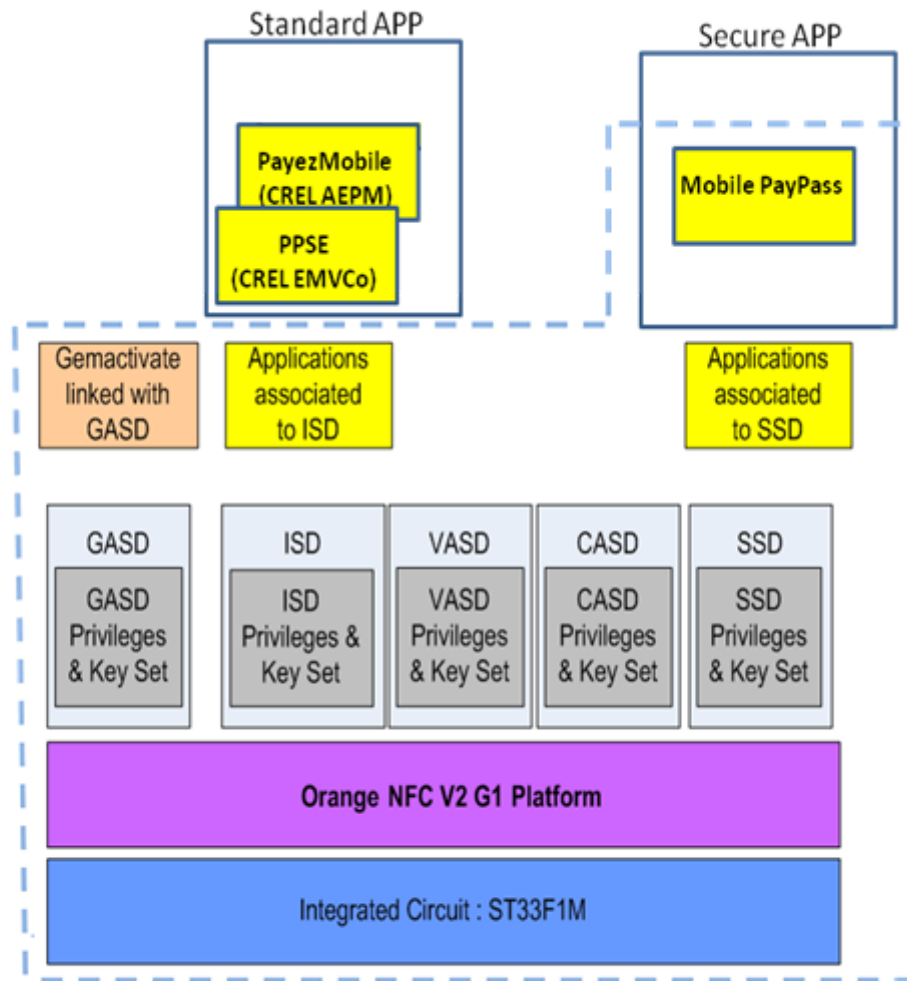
Standard APP

PayezMobile
(CREL AEPM)

PPSE
(CREL EMVCo)

Secure APP

Mobile PayPass

Gemactivate linked with GASD

Applications associated to ISD

Applications associated to SSD

GASD

GASD Privileges & Key Set

ISD

ISD Privileges & Key Set

VASD

VASD Privileges & Key Set

CASD

CASD Privileges & Key Set

SSD

SSD Privileges & Key Set

Orange NFC V2 G1 Platform

Integrated Circuit : ST33F1M